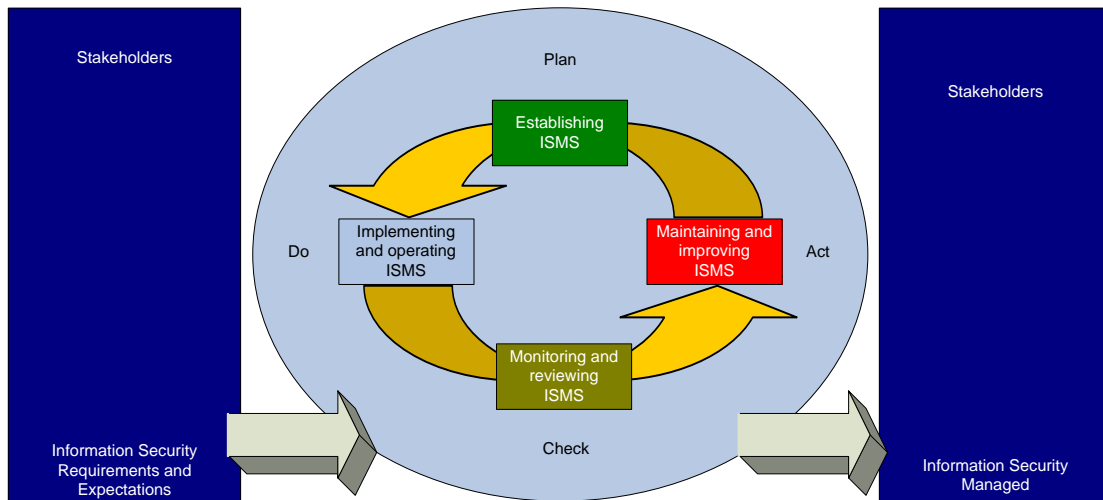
Stakeholders

Plan

Establishing ISMS

Do

Implementing and operating ISMS

Maintaining and improving ISMS

Act

Monitoring and reviewing ISMS

Check

Stakeholders

Information Security Requirements and Expectations

Information Security Managed